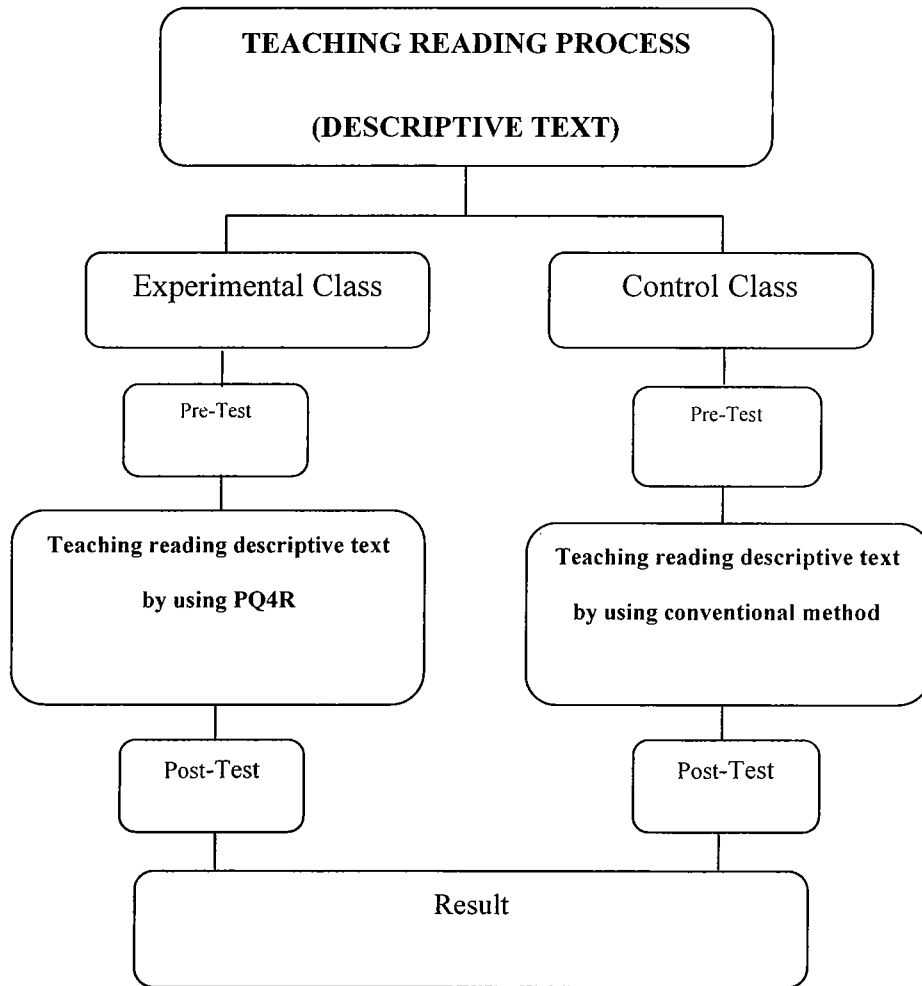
TEACHING READING PROCESS

(DESCRIPTIVE TEXT)

Experimental Class

Pre-Test

Teaching reading descriptive text

by using PQ4R

Post-Test

Control Class

Pre-Test

Teaching reading descriptive text

by using conventional method

Post-Test

Result